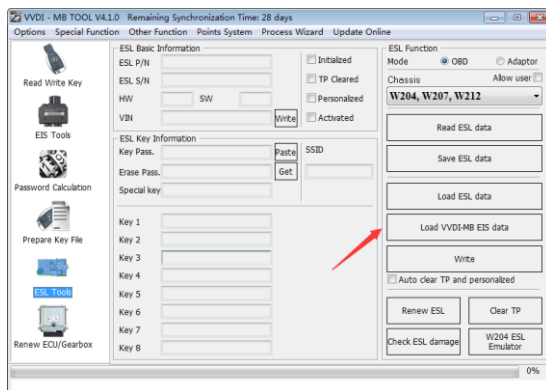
VVDI - MB TOOL V4.1.0 Remaining Synchronization Time: 28 days

Options Special Function Other Function Points System Process Wizard Update Online

Read Write Key

EIS Tools

Password Calculation

Prepare Key File

ESL Tools

Renew ECU/Gearbox

ESL Basic Information

ESL P/N

ESL S/N

HW

SW

VIN

Write

Initialized

TP Cleared

Personalized

Activated

ESL Key Information

Key Pass.

Paste

SSID

Erase Pass.

Get

Special key

Key 1

Key 2

Key 3

Key 4

Key 5

Key 6

Key 7

Key 8

ESL Function

Mode

OBD

Adaptor

Chessis

Allow user

W204, W207, W212

Read ESL data

Save ESL data

Load ESL data

Load VVDI-MB EIS data

Write

Auto clear TP and personalized

Renew ESL

Clear TP

Check ESL damage

W204 ESL Emulator

0%